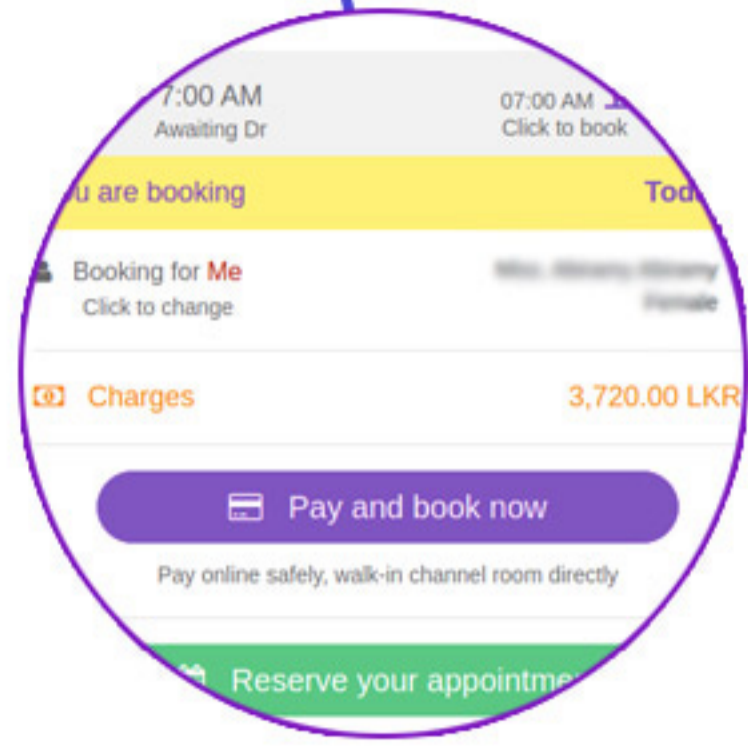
7:00 AM
Awaiting Dr

07:00 AM
Click to book

u are booking

Tod

Booking for Me
Click to change

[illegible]
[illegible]

Charges

3,720.00 LKR

Pay and book now

Pay online safely, walk-in channel room directly

Reserve your appointme